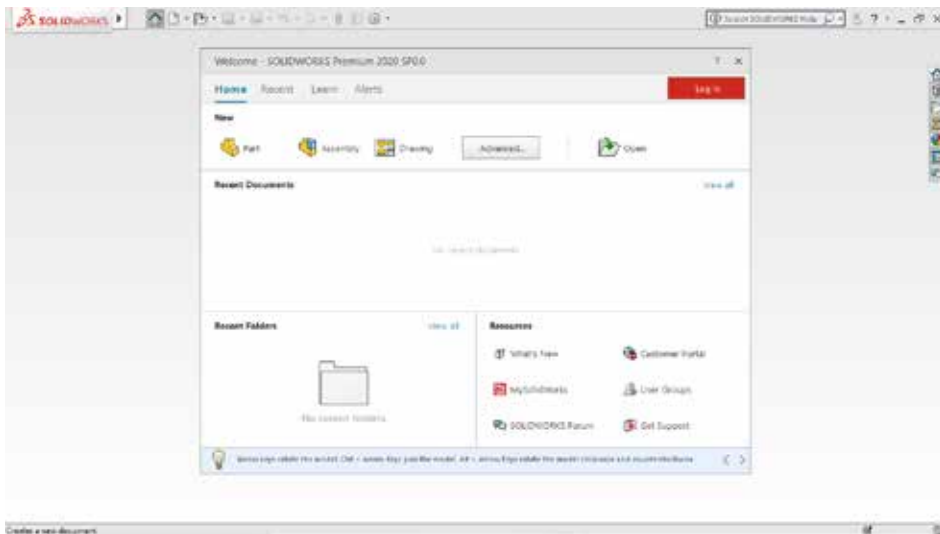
SOLIDWORKS

Search SOLIDWORKS Help

Welcome - SOLIDWORKS Premium 2020 SP0.0

Home Recent Learn Alerts

Log in

New

Part Assembly Drawing Advanced... Open

Recent Documents

View all

No recent documents

Recent Folders

View all

No recent folders

Resources

What's New

Customer Portal

MySolidWorks

User Groups

SOLIDWORKS Forum

Get Support

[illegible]

Create a new document.